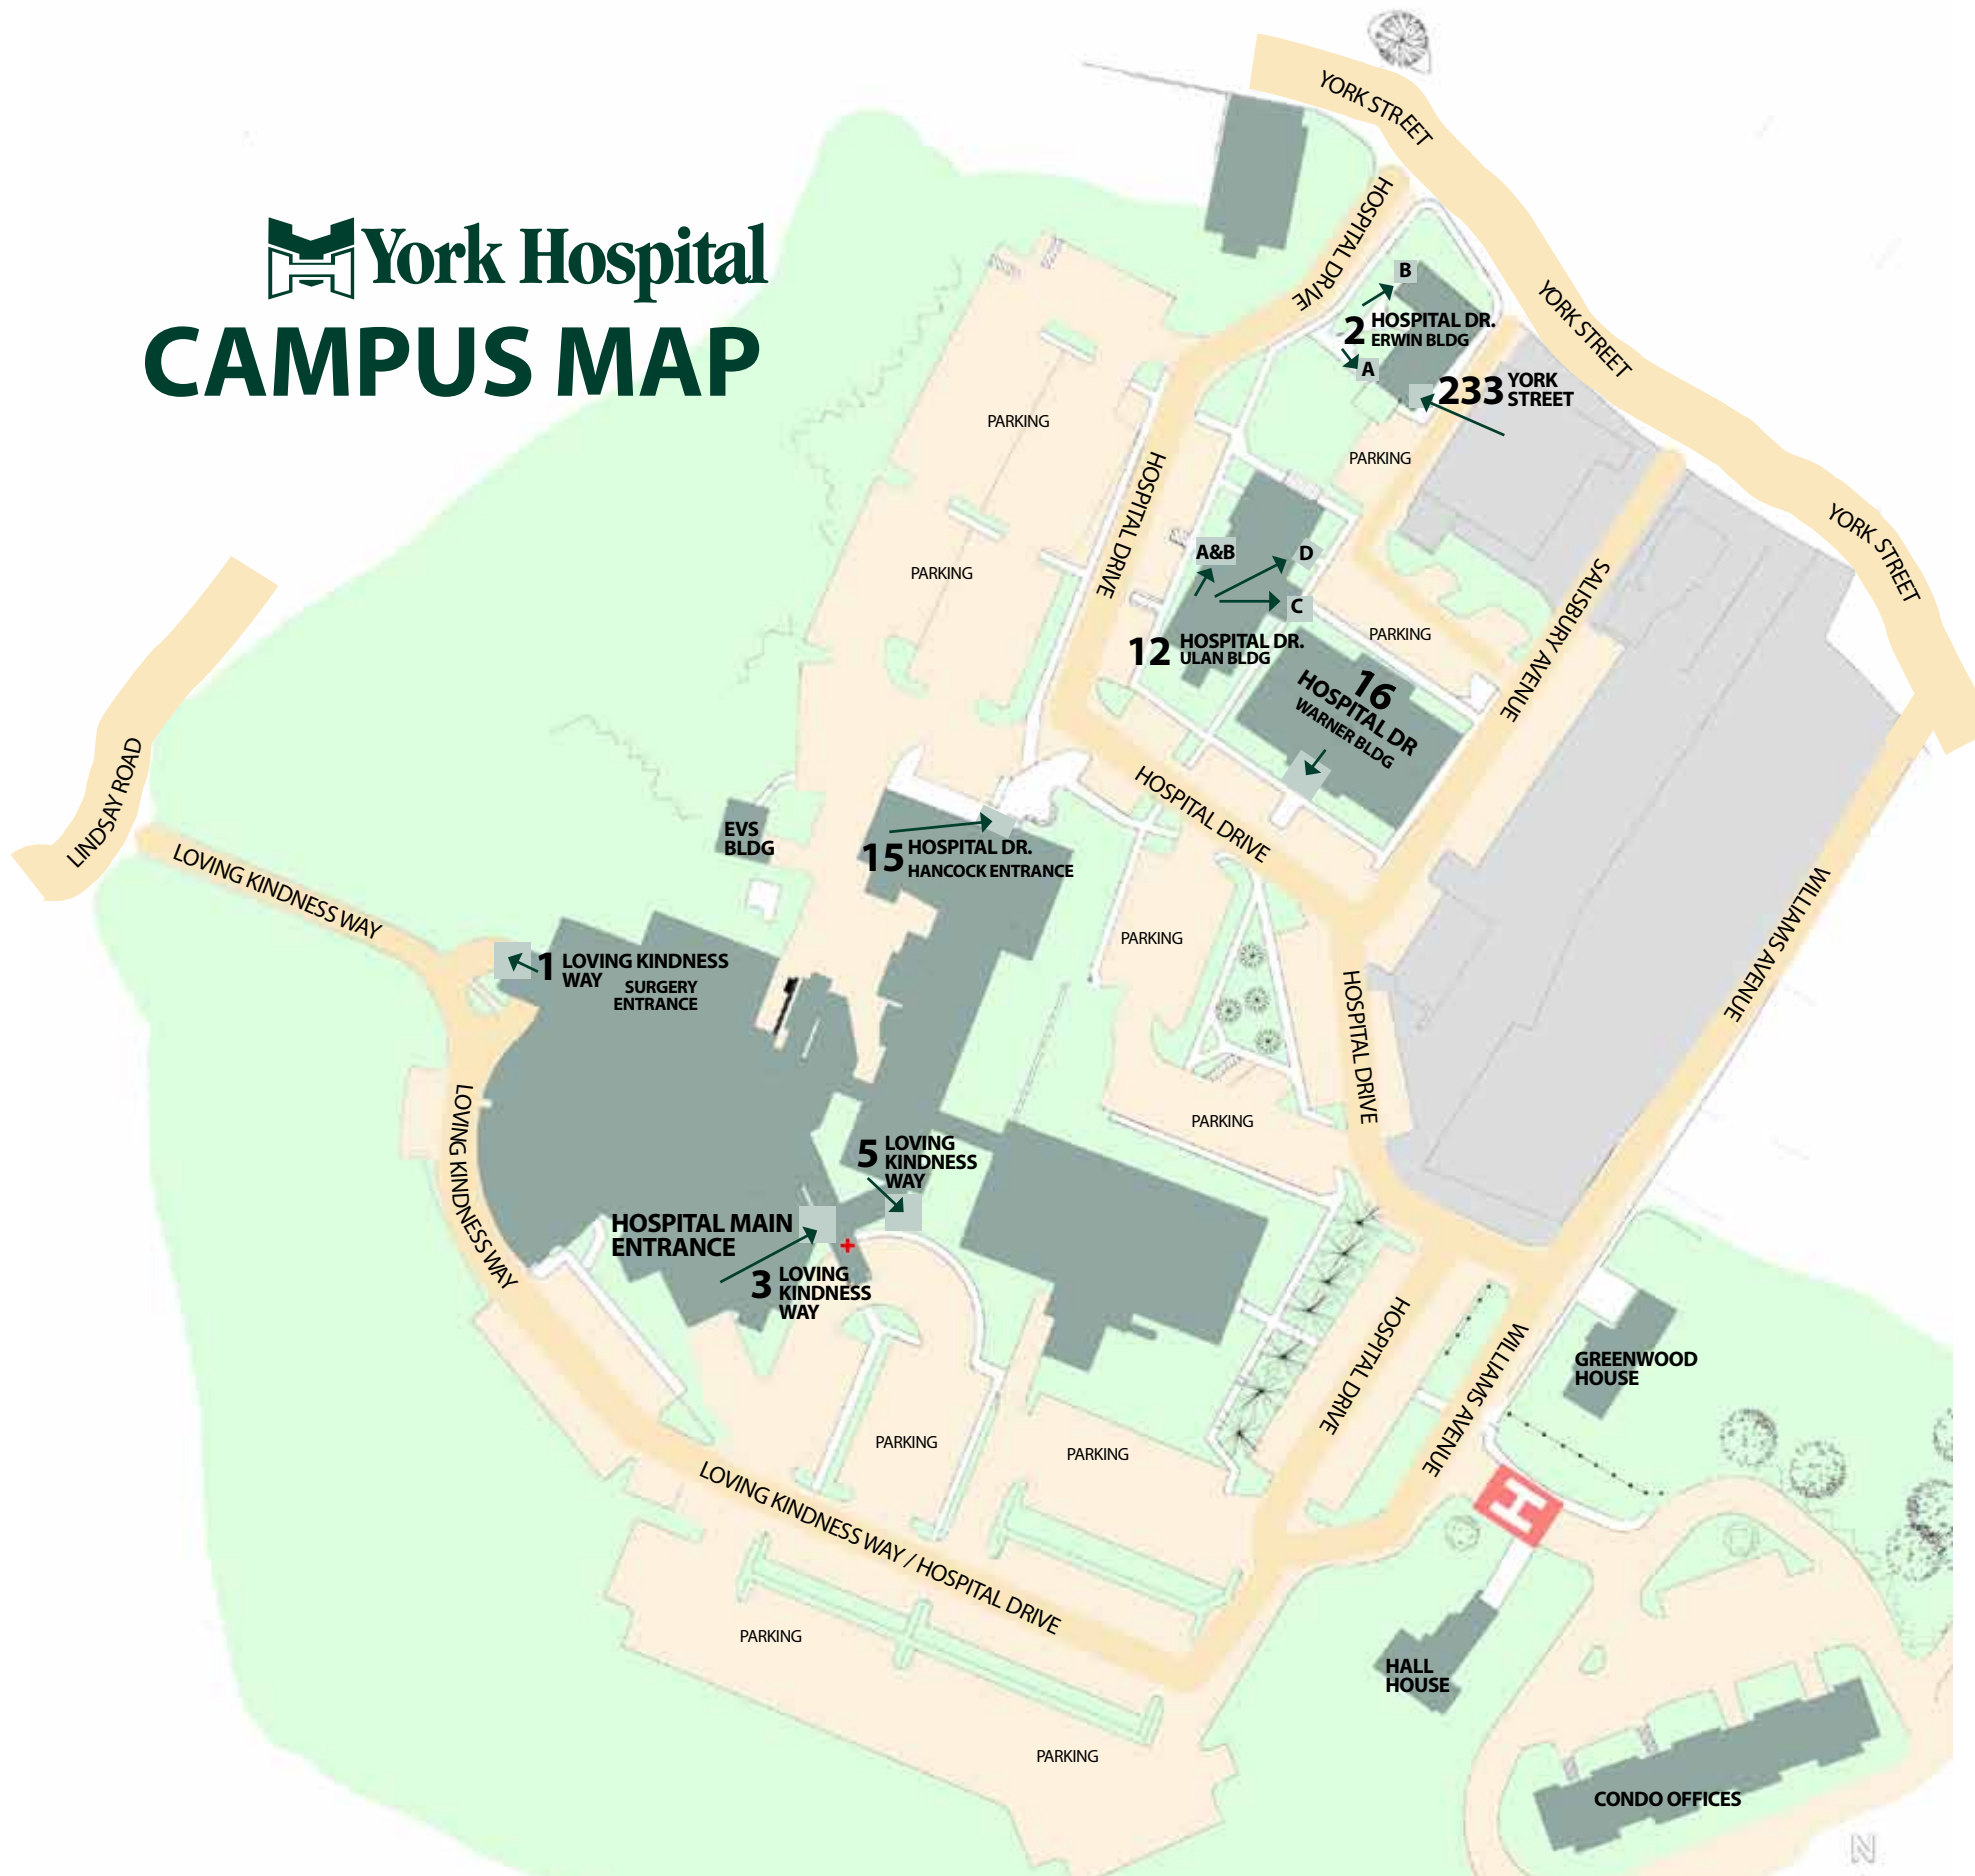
York Hospital
CAMPUS MAP

YORK STREET
YORK STREET
YORK STREET
HOSPITAL DRIVE
B
2 HOSPITAL DR.
ERWIN BLDG
A
233 YORK STREET
PARKING
PARKING
PARKING
HOSPITAL DRIVE
A&B
D
C
12 HOSPITAL DR.
ULAN BLDG
PARKING
16 HOSPITAL DR
WARNER BLDG
SALISBURY AVENUE
LINDSAY ROAD
LOVING KINDNESS WAY
EVS BLDG
15 HOSPITAL DR.
HANCOCK ENTRANCE
HOSPITAL DRIVE
PARKING
WILLIAMS AVENUE
1 LOVING KINDNESS WAY
SURGERY ENTRANCE
HOSPITAL DRIVE
PARKING
LOVING KINDNESS WAY
5 LOVING KINDNESS WAY
HOSPITAL MAIN ENTRANCE
3 LOVING KINDNESS WAY
HOSPITAL DRIVE
WILLIAMS AVENUE
GREENWOOD HOUSE
PARKING
PARKING
LOVING KINDNESS WAY / HOSPITAL DRIVE
PARKING
HALL HOUSE
PARKING
CONDO OFFICES
N